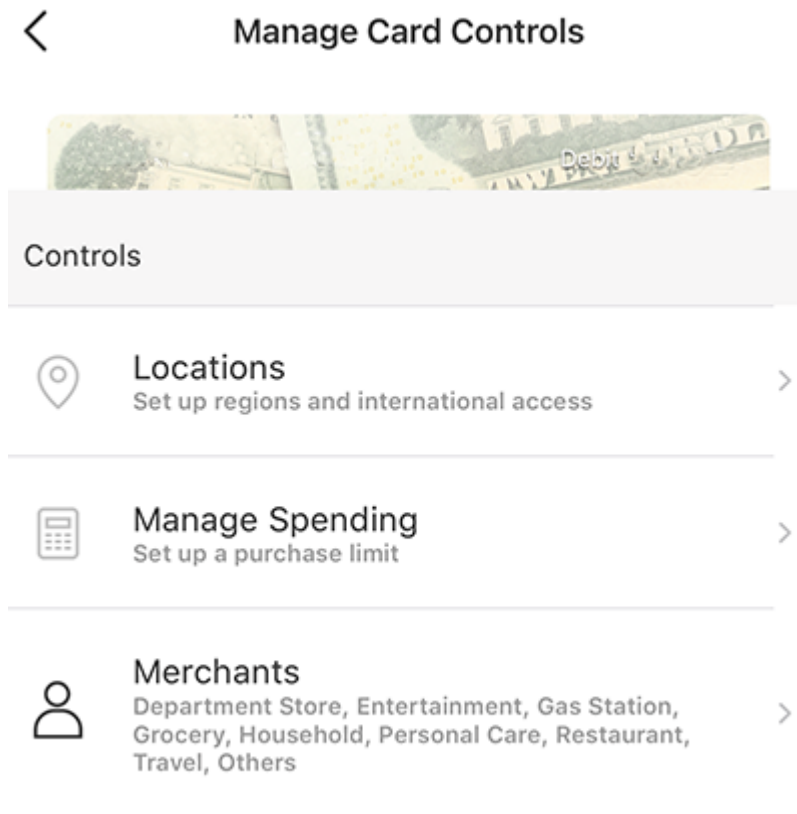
Manage Card Controls

Debit

Controls

Locations
Set up regions and international access

Manage Spending
Set up a purchase limit

Merchants
Department Store, Entertainment, Gas Station, Grocery, Household, Personal Care, Restaurant, Travel, Others